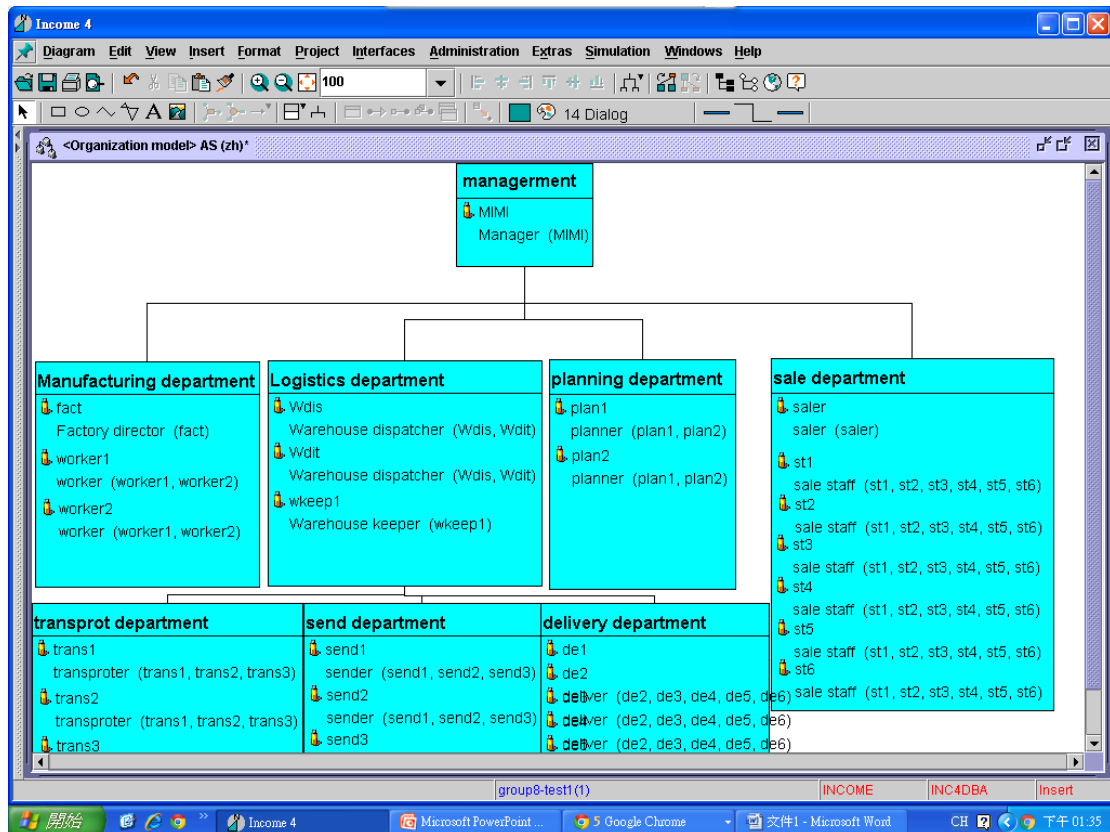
Income 4

Diagram Edit View Insert Format Project Interfaces Administration Extras Simulation Windows Help

100

14 Dialog

<Organization model> AS (zh)*

managerment
MIMI
Manager (MIMI)

Manufacturing department
fact
Factory director (fact)
worker1
worker (worker1, worker2)
worker2
worker (worker1, worker2)

Logistics department
Wdis
Warehouse dispatcher (Wdis, Wdit)
Wdit
Warehouse dispatcher (Wdis, Wdit)
wkeep1
Warehouse keeper (wkeep1)

planning department
plan1
planner (plan1, plan2)
plan2
planner (plan1, plan2)

sale department
saler
saler (saler)
st1
sale staff (st1, st2, st3, st4, st5, st6)
st2
sale staff (st1, st2, st3, st4, st5, st6)
st3
sale staff (st1, st2, st3, st4, st5, st6)
st4
sale staff (st1, st2, st3, st4, st5, st6)
st5
sale staff (st1, st2, st3, st4, st5, st6)
st6
sale staff (st1, st2, st3, st4, st5, st6)

transprot department
trans1
transproter (trans1, trans2, trans3)
trans2
transproter (trans1, trans2, trans3)
trans3

send department
send1
sender (send1, send2, send3)
send2
sender (send1, send2, send3)
send3

delivery department
de1
de2
deliver (de2, de3, de4, de5, de6)
deliver (de2, de3, de4, de5, de6)
deliver (de2, de3, de4, de5, de6)

group8-test1(1) INCOME INC4DBA Insert

開始 Income 4 Microsoft PowerPoint ... 5 Google Chrome 文件1 - Microsoft Word CH 下午 01:35